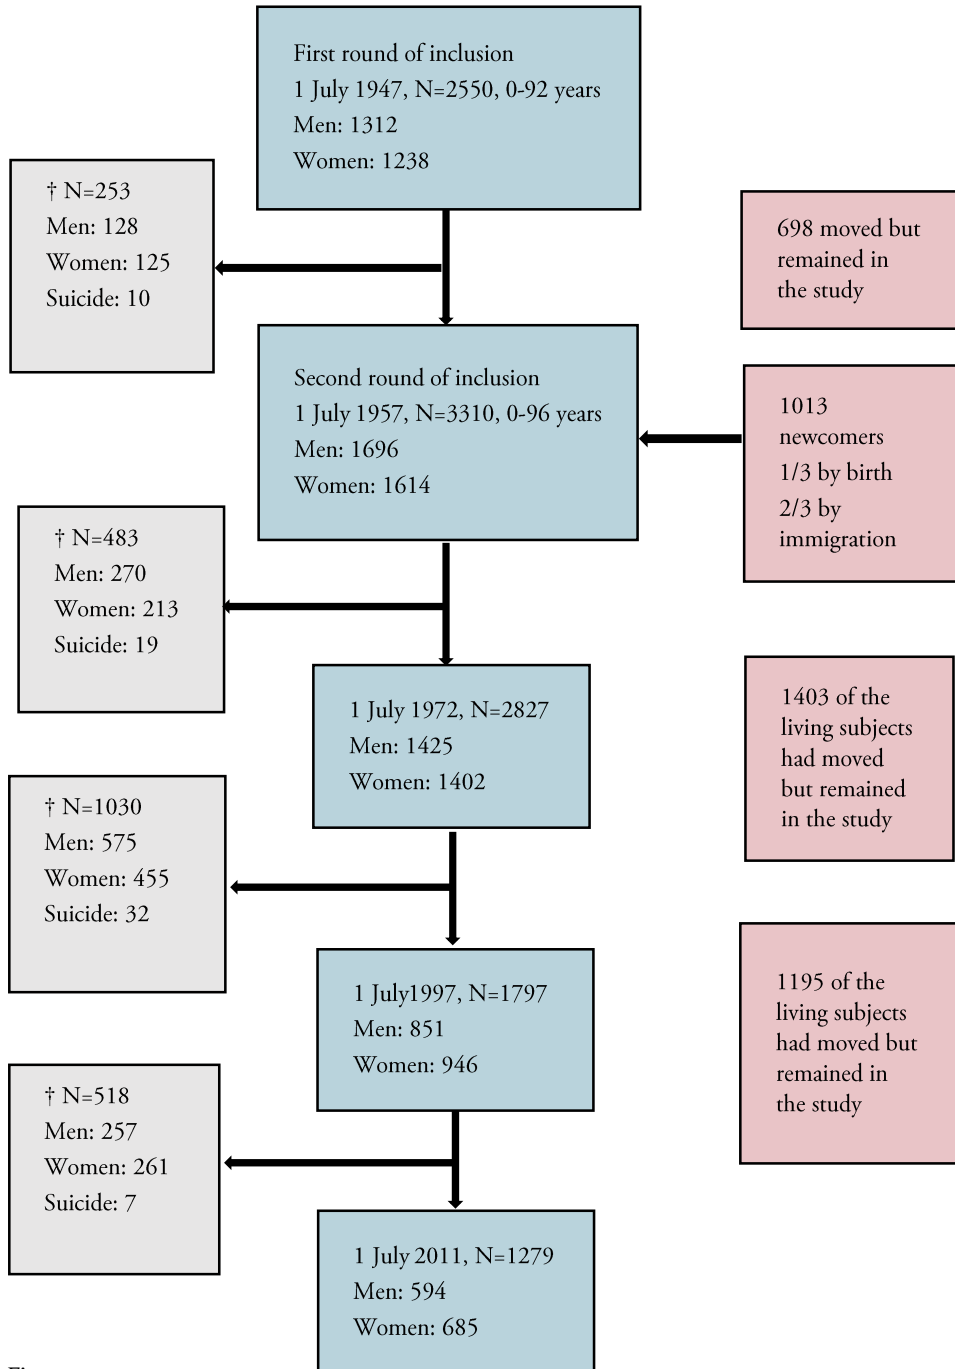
First round of inclusion
1 July 1947, N=2550, 0-92 years
Men: 1312
Women: 1238

† N=253
Men: 128
Women: 125
Suicide: 10

698 moved but remained in the study

Second round of inclusion
1 July 1957, N=3310, 0-96 years
Men: 1696
Women: 1614

1013 newcomers
1/3 by birth
2/3 by immigration

† N=483
Men: 270
Women: 213
Suicide: 19

1 July 1972, N=2827
Men: 1425
Women: 1402

1403 of the living subjects had moved but remained in the study

† N=1030
Men: 575
Women: 455
Suicide: 32

1 July1997, N=1797
Men: 851
Women: 946

1195 of the living subjects had moved but remained in the study

† N=518
Men: 257
Women: 261
Suicide: 7

1 July 2011, N=1279
Men: 594
Women: 685